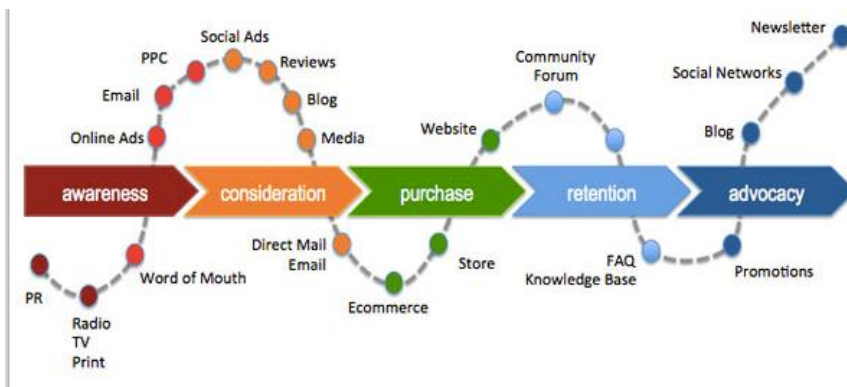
Social Ads
PPC
Reviews
Email
Blog
Online Ads
Media
Community Forum
Website
Newsletter
Social Networks
Blog

awareness
consideration
purchase
retention
advocacy

PR
Radio
TV
Print
Word of Mouth
Direct Mail
Email
Ecommerce
Store
FAQ
Knowledge Base
Promotions